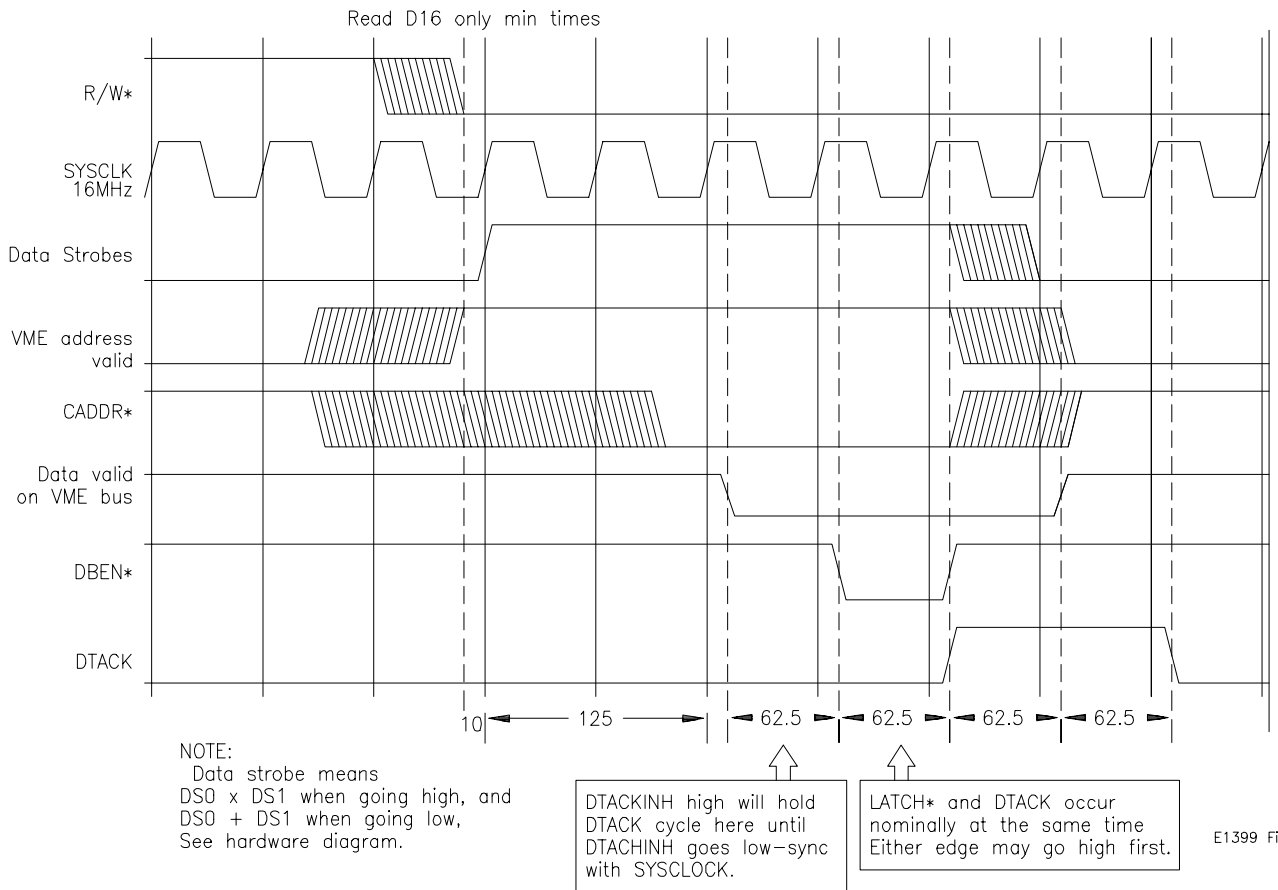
Read D16 only min times

R/W*

SYSCLK 16MHz

Data Strobes

VME address valid

CADDR*

Data valid on VME bus

DBEN*

DTACK

10 125 62.5 62.5 62.5 62.5

NOTE:
Data strobe means
DS0 x DS1 when going high, and
DS0 + DS1 when going low,
See hardware diagram.

DTACKINH high will hold DTACK cycle here until DTACHINH goes low–sync with SYSCLOCK.

LATCH* and DTACK occur nominally at the same time Either edge may go high first.

E1399 Fi